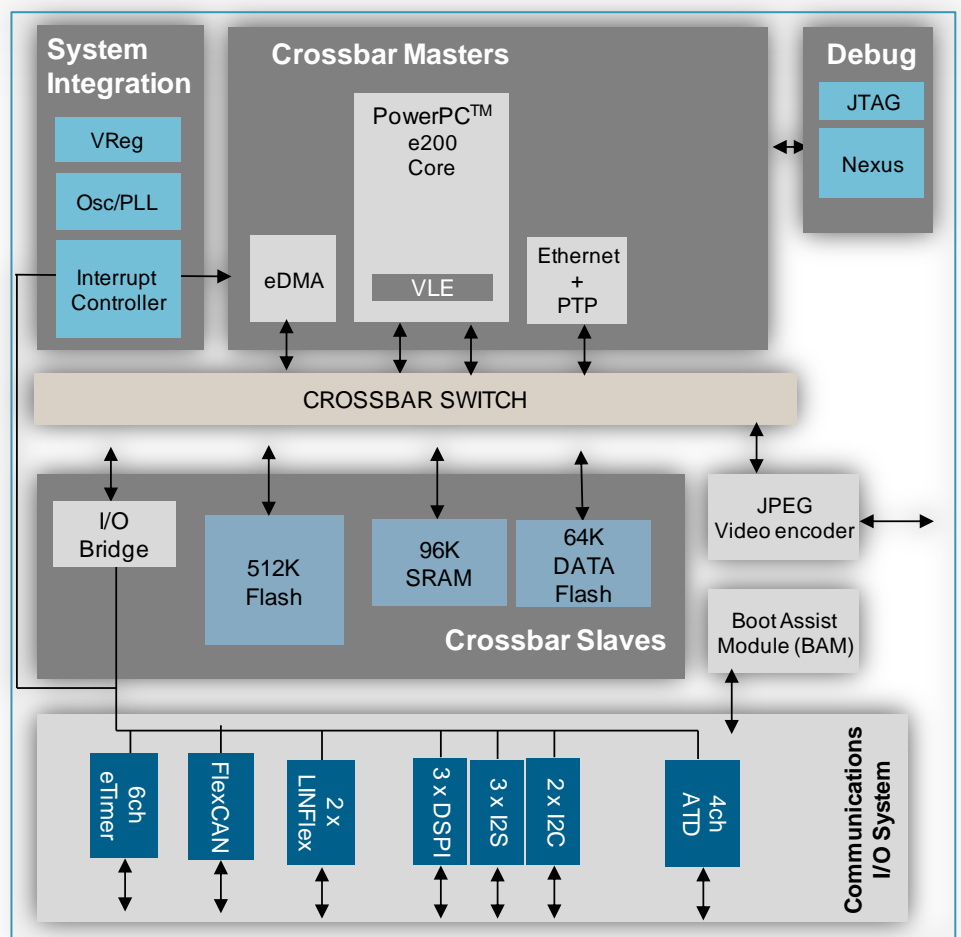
System Integration

VReg

Osc/PLL

Interrupt Controller

Crossbar Masters

PowerPC$^{TM}$ e200 Core

VLE

eDMA

Ethernet + PTP

Debug

JTAG

Nexus

CROSSBAR SWITCH

I/O Bridge

512K Flash

96K SRAM

64K DATA Flash

Crossbar Slaves

JPEG Video encoder

Boot Assist Module (BAM)

6ch eTimer

FlexCAN

2 x LINFlex

3 x DSPI

3 x I2S

2 x I2C

4ch ATD

Communications I/O System